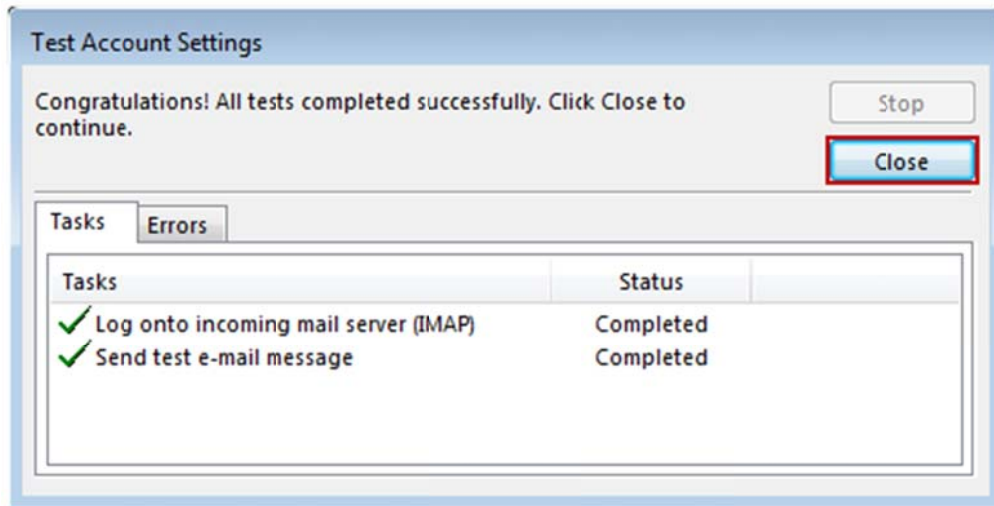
Test Account Settings

Congratulations! All tests completed successfully. Click Close to continue.

Stop

Close

Tasks

Errors

| Tasks | Status |
|---|---|
| Log onto incoming mail server (IMAP) | Completed |
| Send test e-mail message | Completed |